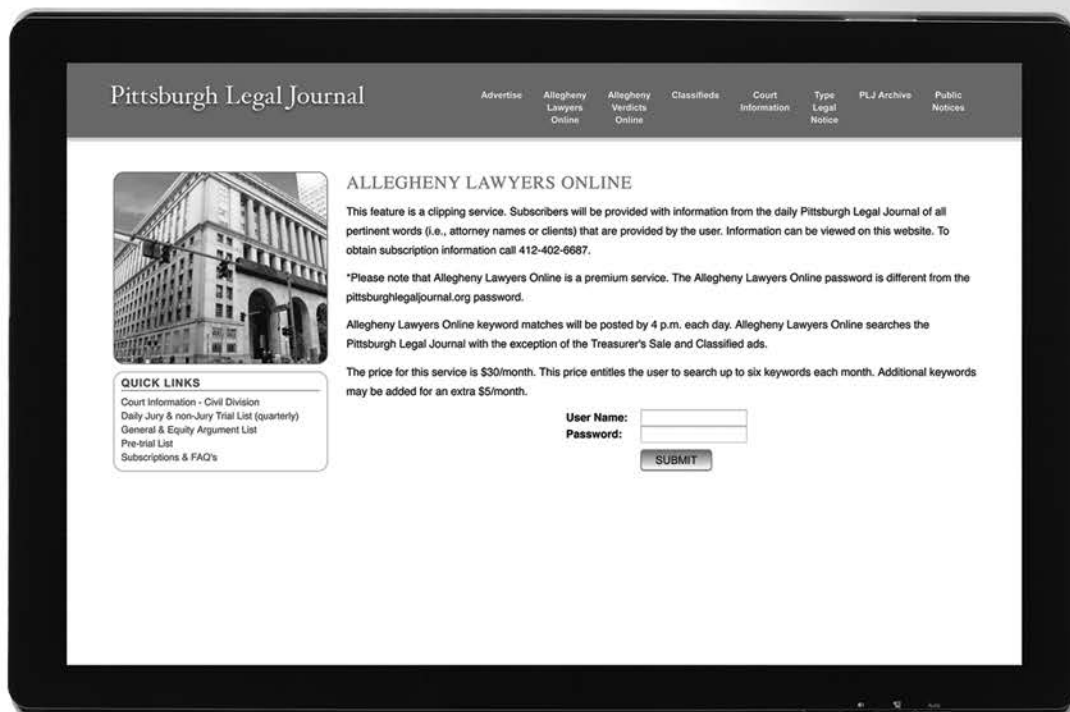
Pittsburgh Legal Journal

Advertise Allegheny Lawyers Online Allegheny Verdicts Online Classifieds Court Information Type Legal Notice PLJ Archive Public Notices

ALLEGHENY LAWYERS ONLINE

This feature is a clipping service. Subscribers will be provided with information from the daily Pittsburgh Legal Journal of all pertinent words (i.e., attorney names or clients) that are provided by the user. Information can be viewed on this website. To obtain subscription information call 412-402-6687.

*Please note that Allegheny Lawyers Online is a premium service. The Allegheny Lawyers Online password is different from the pittsburghlegaljournal.org password.

Allegheny Lawyers Online keyword matches will be posted by 4 p.m. each day. Allegheny Lawyers Online searches the Pittsburgh Legal Journal with the exception of the Treasurer's Sale and Classified ads.

The price for this service is $30/month. This price entitles the user to search up to six keywords each month. Additional keywords may be added for an extra $5/month.

User Name:
Password:
SUBMIT

QUICK LINKS
Court Information - Civil Division
Daily Jury & non-Jury Trial List (quarterly)
General & Equity Argument List
Pre-trial List
Subscriptions & FAQ's